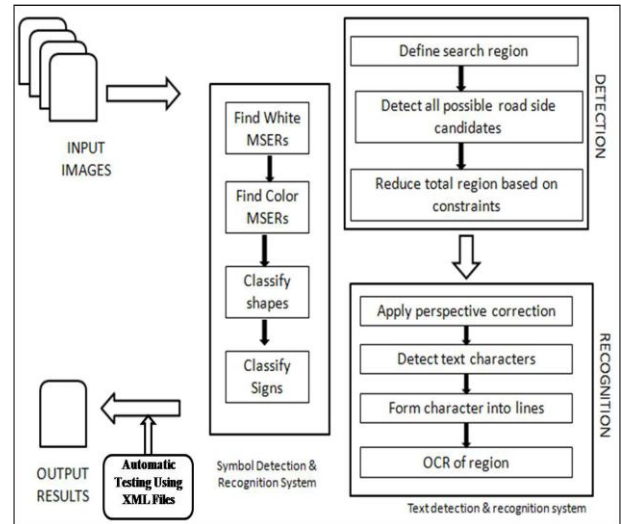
INPUT IMAGES

Find White MSERs

Find Color MSERs

Classify shapes

Classify Signs

Symbol Detection & Recognition System

Define search region

Detect all possible road side candidates

Reduce total region based on constraints

DETECTION

Apply perspective correction

Detect text characters

Form character into lines

OCR of region

RECOGNITION

Text detection & recognition system

OUTPUT RESULTS

Automatic Testing Using XML Files